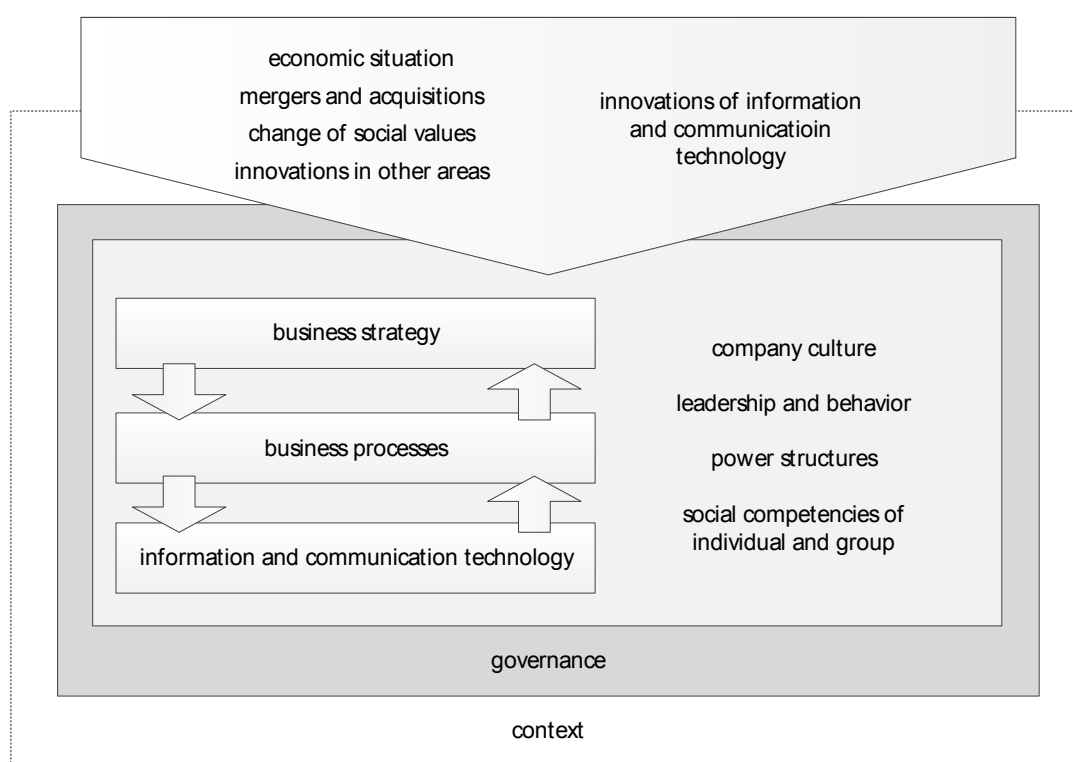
economic situation
mergers and acquisitions
change of social values
innovations in other areas

innovations of information and communicatioin technology

business strategy

business processes

information and communication technology

company culture

leadership and behavior

power structures

social competencies of individual and group

governance

context